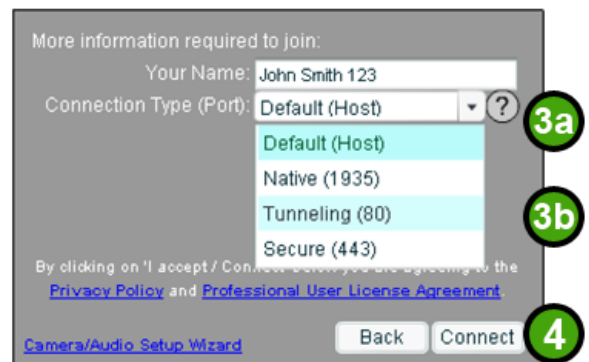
More information required to join:

Your Name: John Smith 123

Connection Type (Port): Default (Host)

?

3a

Default (Host)

Native (1935)

Tunneling (80)

3b

Secure (443)

By clicking on 'I accept / Conn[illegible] you are agreeing to the Privacy Policy and Professional User License Agreement.

Camera/Audio Setup Wizard

Back

Connect

4